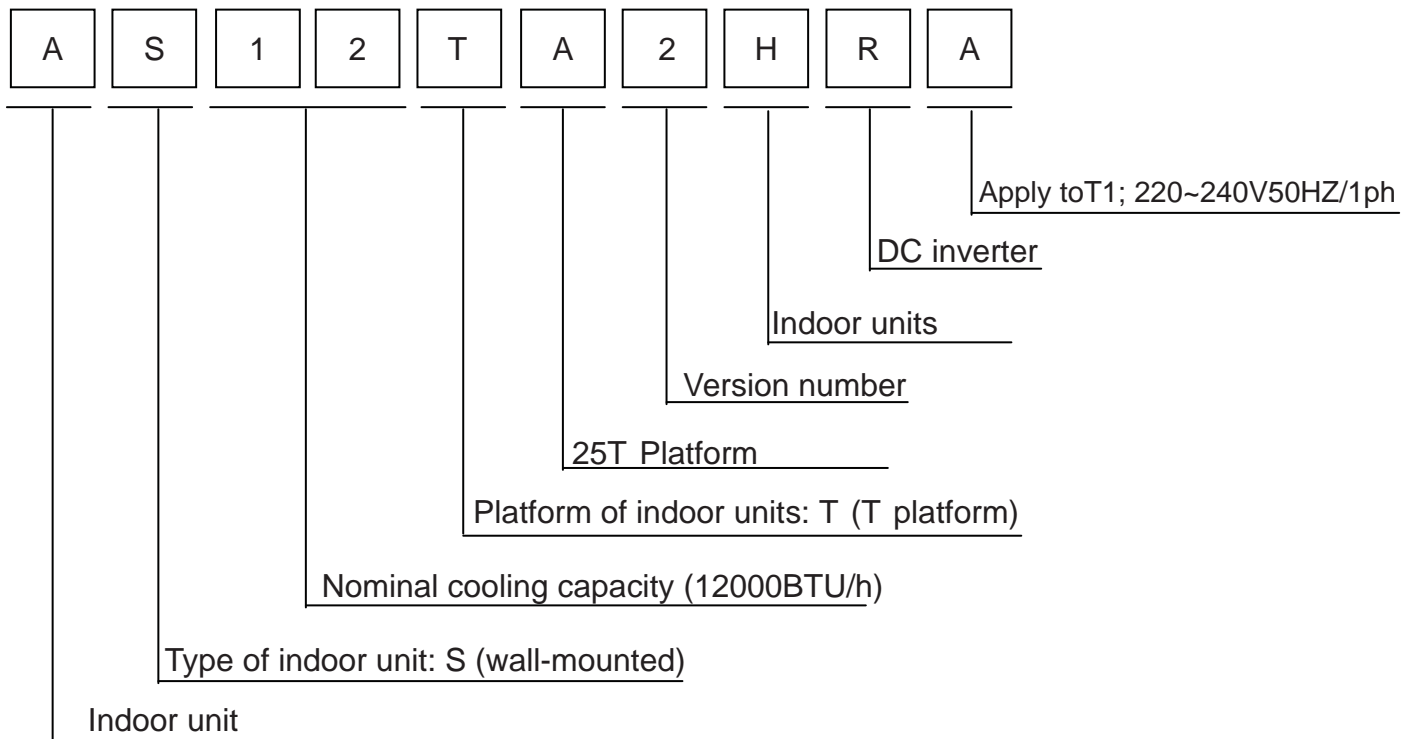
A S 1 2 T A 2 H R A

Apply toT1; 220~240V50HZ/1ph

DC inverter

Indoor units

Version number

25T Platform

Platform of indoor units: T (T platform)

Nominal cooling capacity (12000BTU/h)

Type of indoor unit: S (wall-mounted)

Indoor unit